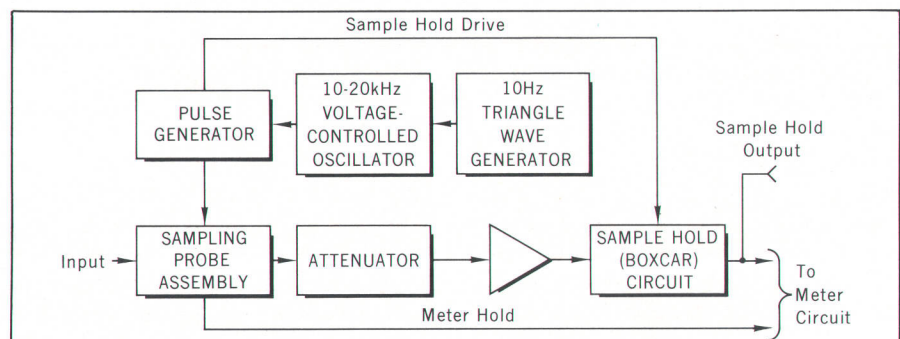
Sample Hold Drive

PULSE GENERATOR

10-20kHz VOLTAGE-CONTROLLED OSCILLATOR

10Hz TRIANGLE WAVE GENERATOR

Sample Hold Output

Input

SAMPLING PROBE ASSEMBLY

ATTENUATOR

SAMPLE HOLD (BOXCAR) CIRCUIT

To Meter Circuit

Meter Hold